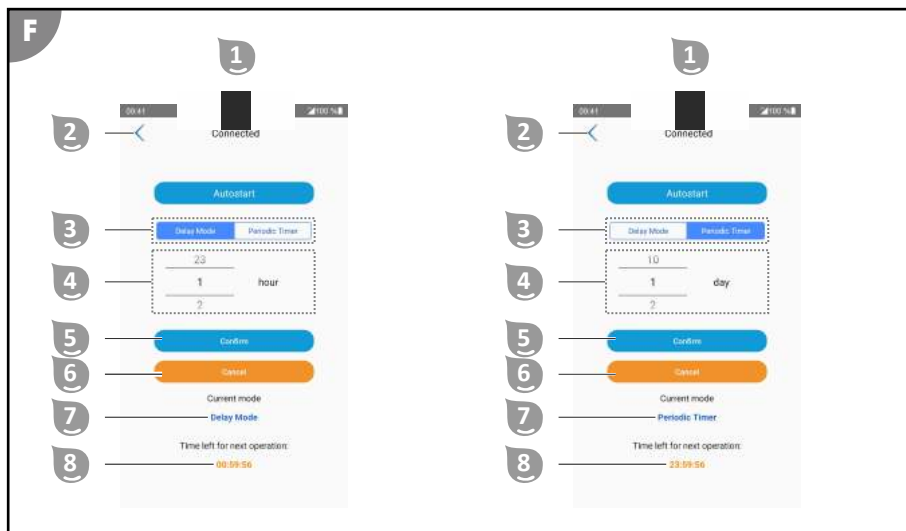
F

1

09:41

100 %

2

Connected

Autostart

3

Delay Mode | Periodic Timer

4

23
1 hour
2

5

Confirm

6

Cancel

Current mode

7

Delay Mode

Time left for next operation:

8

00:59:56

1

09:41

100 %

2

Connected

Autostart

3

Delay Mode | Periodic Timer

4

10
1 day
2

5

Confirm

6

Cancel

Current mode

7

Periodic Timer

Time left for next operation:

8

23:59:56